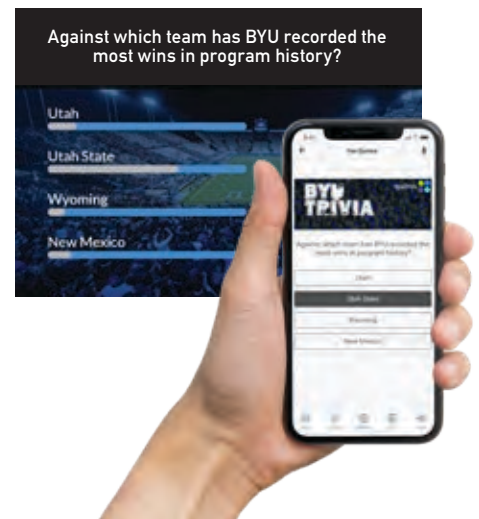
Against which team has BYU recorded the most wins in program history?

Utah

Utah State

Wyoming

New Mexico

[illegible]

BYU TRIVIA

Against which team has BYU recorded the most wins in program history?

Utah

Utah State

Wyoming

New Mexico